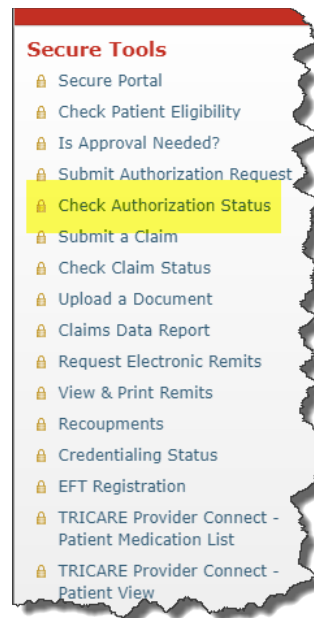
Secure Tools

Secure Portal
Check Patient Eligibility
Is Approval Needed?
Submit Authorization Request
Check Authorization Status
Submit a Claim
Check Claim Status
Upload a Document
Claims Data Report
Request Electronic Remits
View & Print Remits
Recoupments
Credentialing Status
EFT Registration
TRICARE Provider Connect - Patient Medication List
TRICARE Provider Connect - Patient View